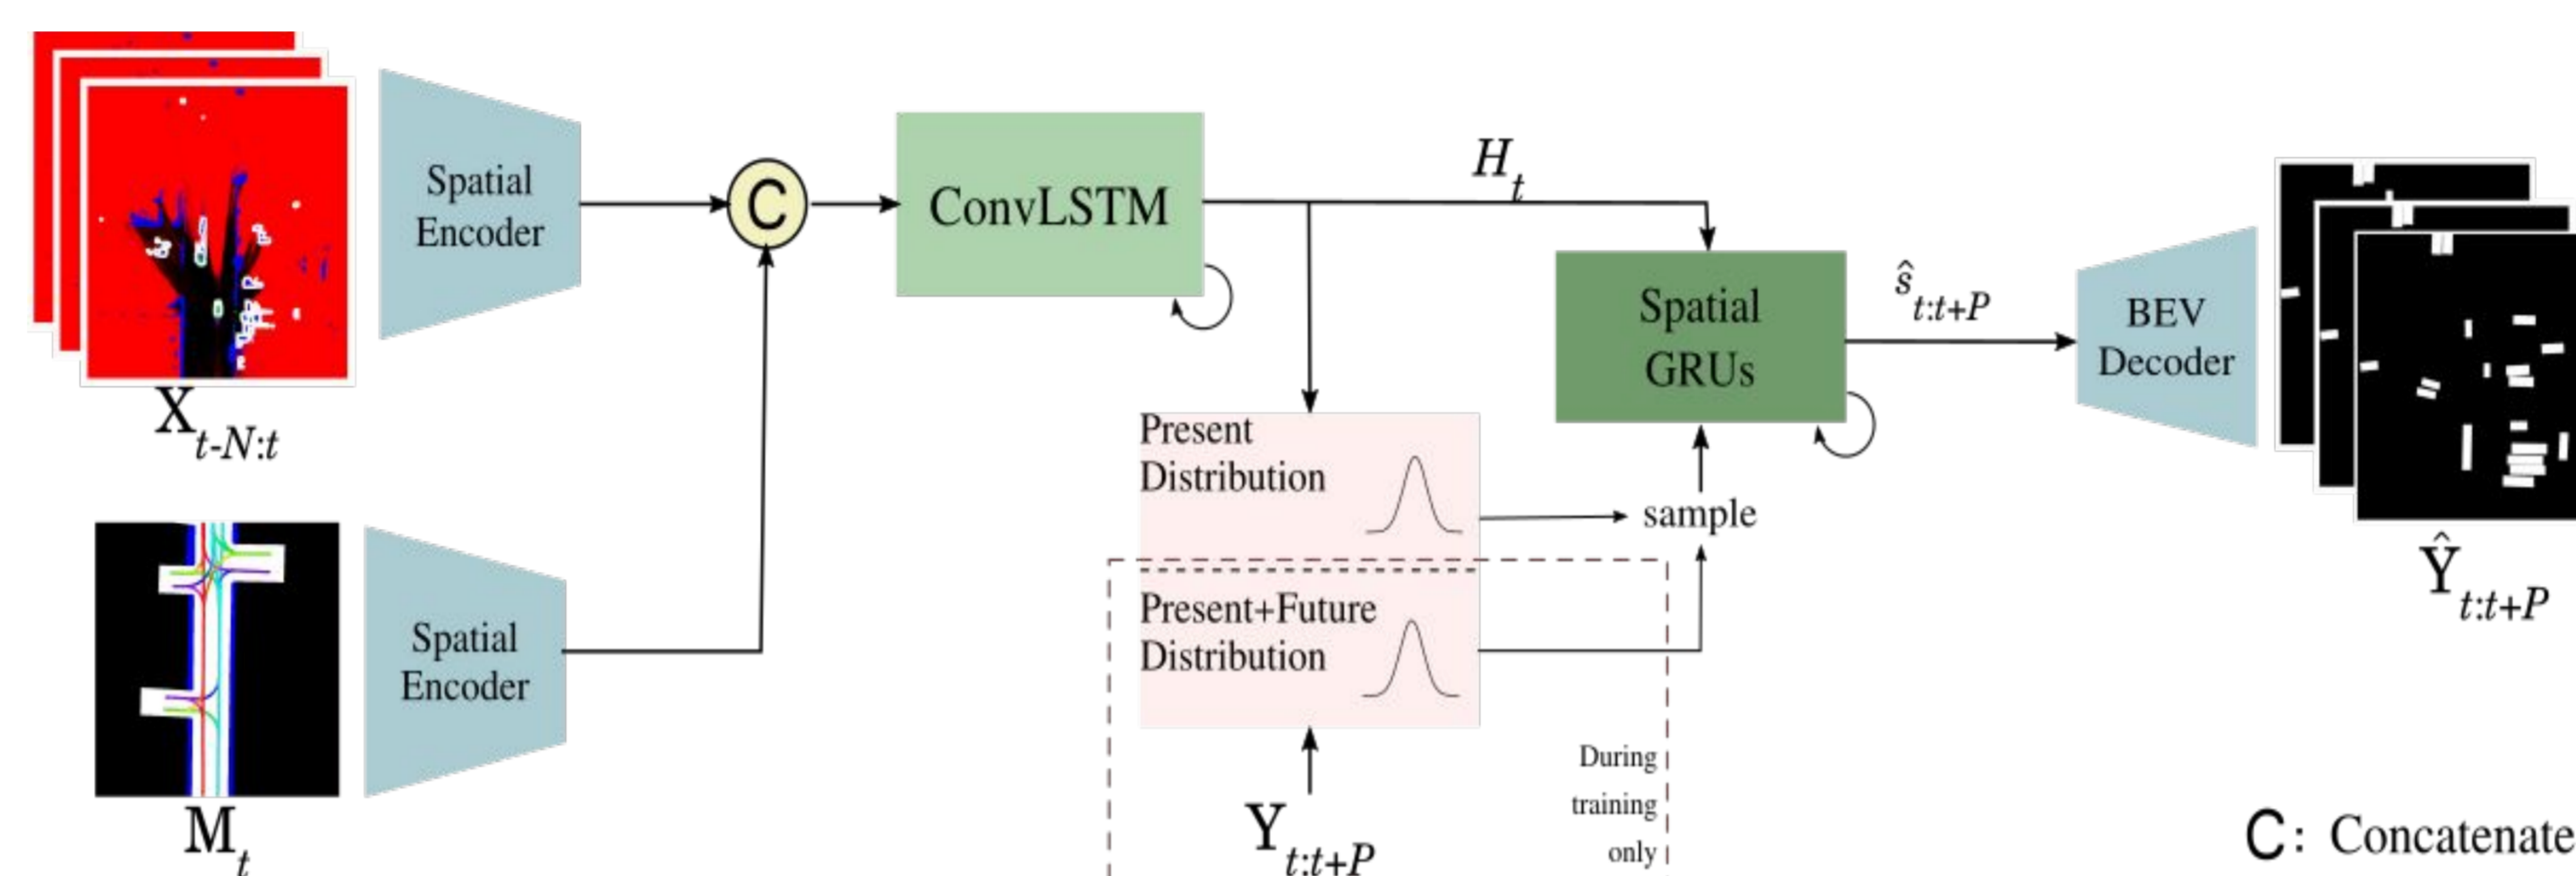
Spatial Encoder

C

ConvLSTM

$H_t$

Spatial GRUs

$\hat{s}_{t:t+P}$

BEV Decoder

$X_{t-N:t}$

Present Distribution

sample

$\hat{Y}_{t:t+P}$

Spatial Encoder

Present+Future Distribution

$M_t$

$Y_{t:t+P}$

During training only

C: Concatenate